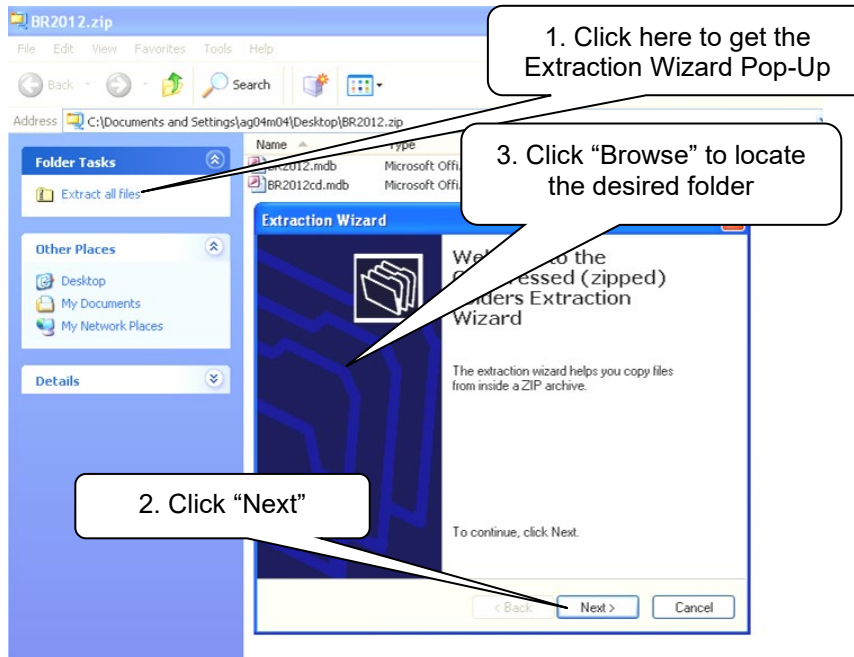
BR2012.zip

File Edit View Favorites Tools Help

Back Search

Address C:\Documents and Settings\ag04m04\Desktop\BR2012.zip

1. Click here to get the Extraction Wizard Pop-Up

3. Click “Browse” to locate the desired folder

Folder Tasks

Extract all files

Other Places

Desktop

My Documents

My Network Places

Details

Name Type

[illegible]2012.mdb Microsoft Offi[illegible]

BR2012cd.mdb Microsoft Offi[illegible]

Extraction Wizard

We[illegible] to the C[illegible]essed (zipped) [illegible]olders Extraction Wizard

The extraction wizard helps you copy files from inside a ZIP archive.

2. Click “Next”

To continue, click Next.

< Back Next > Cancel